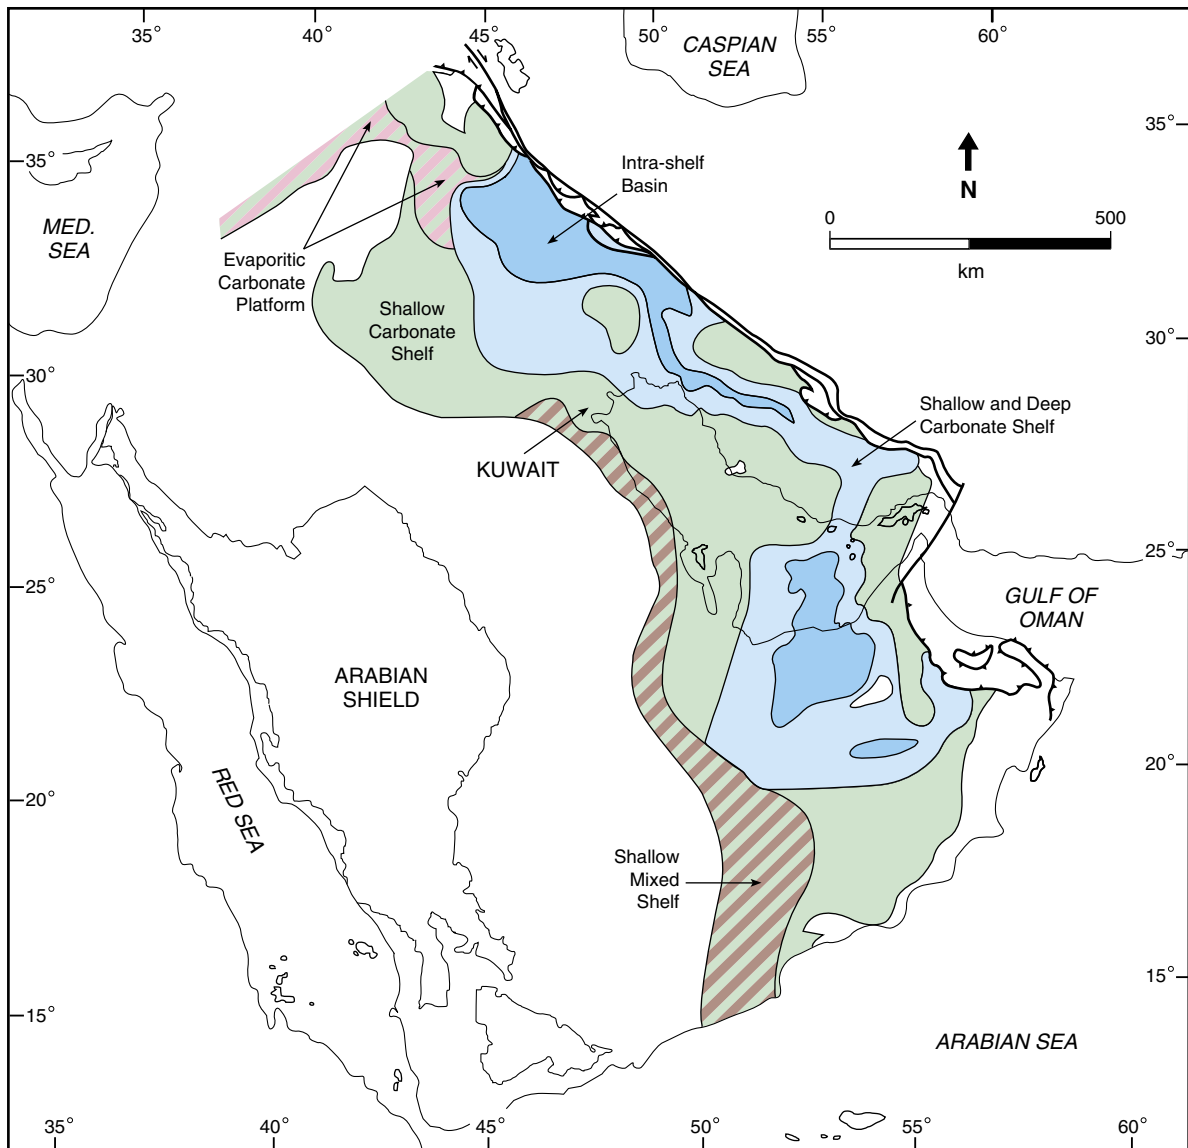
35° 40° 45° 50° CASPIAN SEA 55° 60°

35° 35°

MED. SEA

N

0 500
km

Intra-shelf Basin

Evaporitic Carbonate Platform

Shallow Carbonate Shelf

30° 30°

Shallow and Deep Carbonate Shelf

KUWAIT

25° 25°

GULF OF OMAN

ARABIAN SHIELD

20° 20°

RED SEA

Shallow Mixed Shelf

15° 15°

ARABIAN SEA

35° 40° 45° 50° 55° 60°